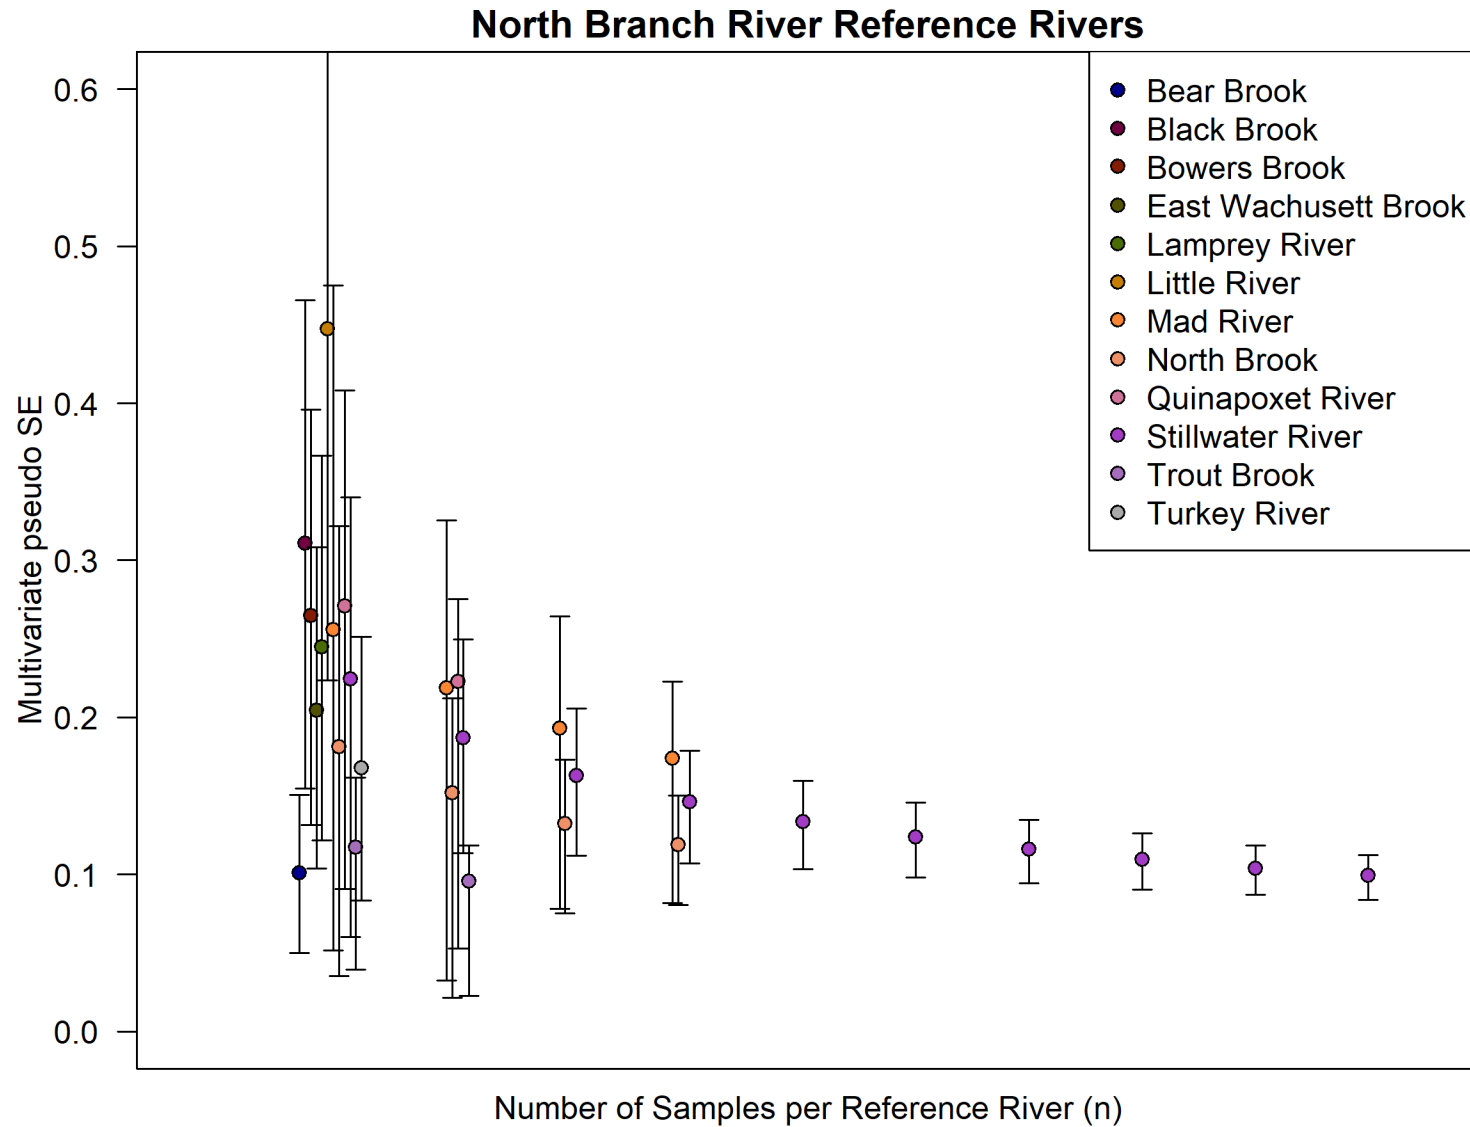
North Branch River Reference Rivers

Multivariate pseudo SE

0.6
0.5
0.4
0.3
0.2
0.1
0.0

Bear Brook
Black Brook
Bowers Brook
East Wachusett Brook
Lamprey River
Little River
Mad River
North Brook
Quinapoxet River
Stillwater River
Trout Brook
Turkey River

Number of Samples per Reference River (n)